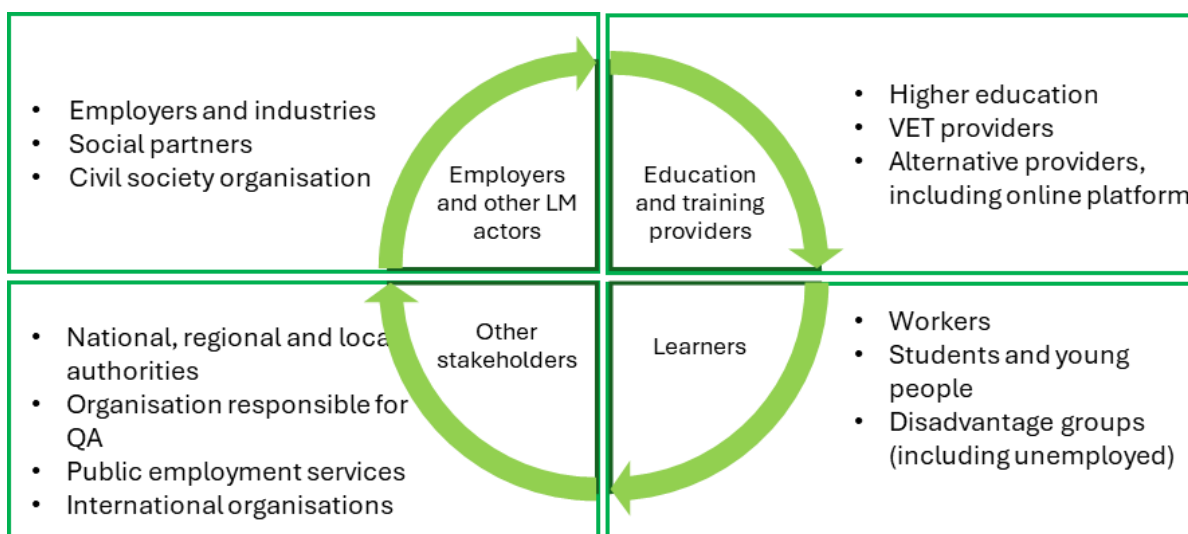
• Employers and industries
• Social partners
• Civil society organisation

Employers and other LM actors

Education and training providers

• Higher education
• VET providers
• Alternative providers, including online platform

• National, regional and loca authorities
• Organisation responsible for QA
• Public employment services
• International organisations

Other stakeholders

Learners

• Workers
• Students and young people
• Disadvantage groups (including unemployed)